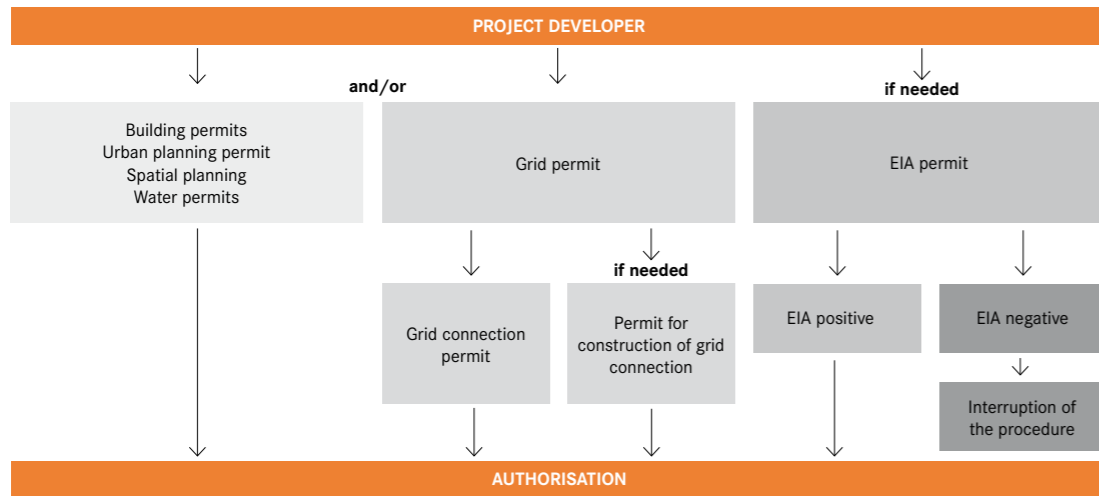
PROJECT DEVELOPER

and/or

if needed

Building permits
Urban planning permit
Spatial planning
Water permits

Grid permit

EIA permit

if needed

Grid connection permit

Permit for construction of grid connection

EIA positive

EIA negative

Interruption of the procedure

AUTHORISATION